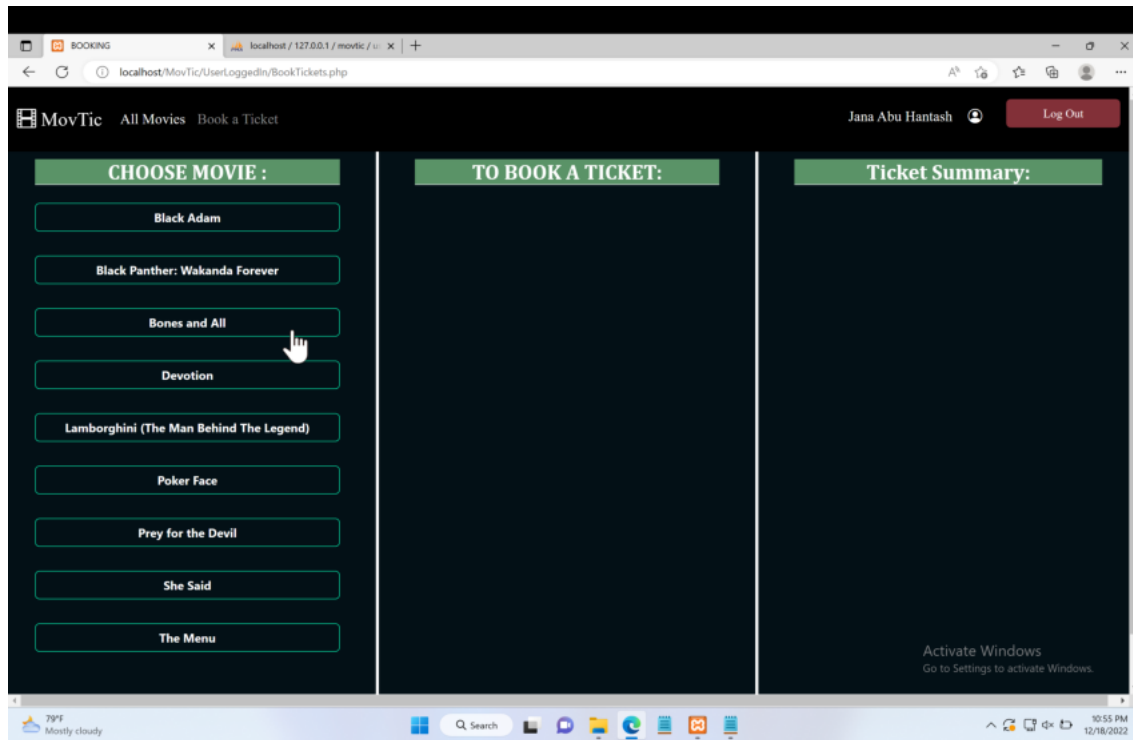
BOOKING

localhost / 127.0.0.1 / movtic / u

localhost/MovTic/UserLoggedIn/BookTickets.php

MovTic All Movies Book a Ticket

Jana Abu Hantash

Log Out

CHOOSE MOVIE :

Black Adam

Black Panther: Wakanda Forever

Bones and All

Devotion

Lamborghini (The Man Behind The Legend)

Poker Face

Prey for the Devil

She Said

The Menu

TO BOOK A TICKET:

Ticket Summary:

Activate Windows
Go to Settings to activate Windows.

79°F
Mostly cloudy

Search

10:55 PM
12/18/2022